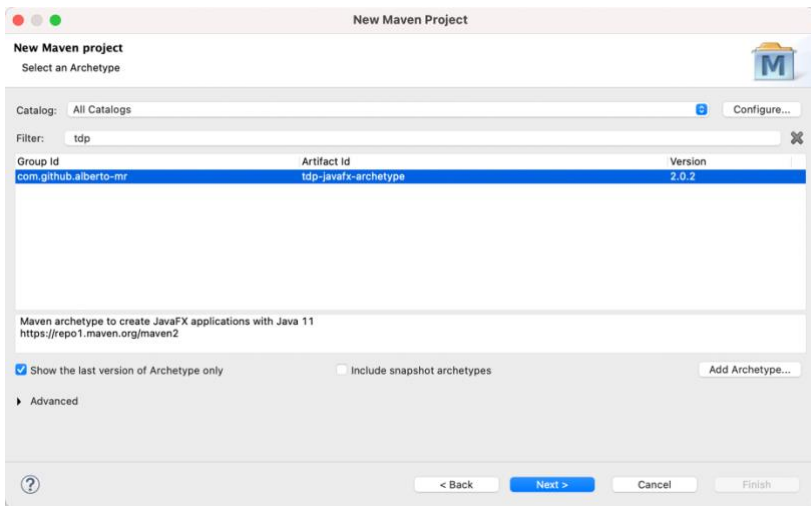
New Maven Project

New Maven project
Select an Archetype

M

Catalog: All Catalogs
Configure...

Filter: tdp

| Group Id | Artifact Id | Version |
|---|---|---|
| com.github.alberto-mr | tdp-javafx-archetype | 2.0.2 |

Maven archetype to create JavaFX applications with Java 11
https://repo1.maven.org/maven2

Show the last version of Archetype only
Include snapshot archetypes
Add Archetype...

Advanced

?
< Back
Next >
Cancel
Finish